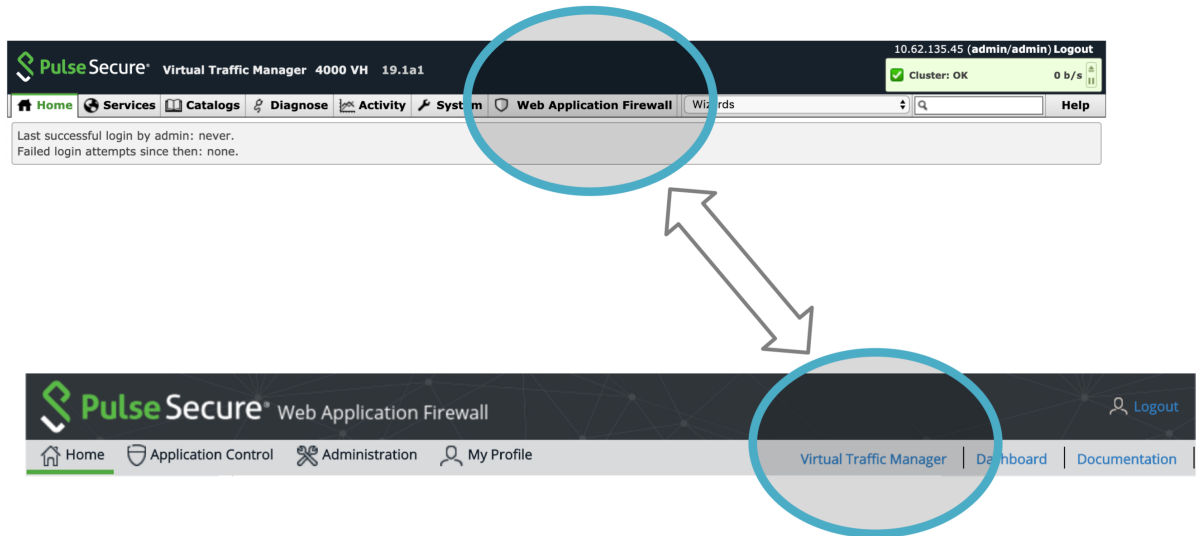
Pulse Secure® Virtual Traffic Manager 4000 VH 19.1a1

10.62.135.45 (admin/admin) Logout

Cluster: OK 0 b/s

Home Services Catalogs Diagnose Activity System Web Application Firewall Wizards Help

Last successful login by admin: never.
Failed login attempts since then: none.

Pulse Secure® Web Application Firewall

Logout

Home Application Control Administration My Profile Virtual Traffic Manager Dashboard Documentation